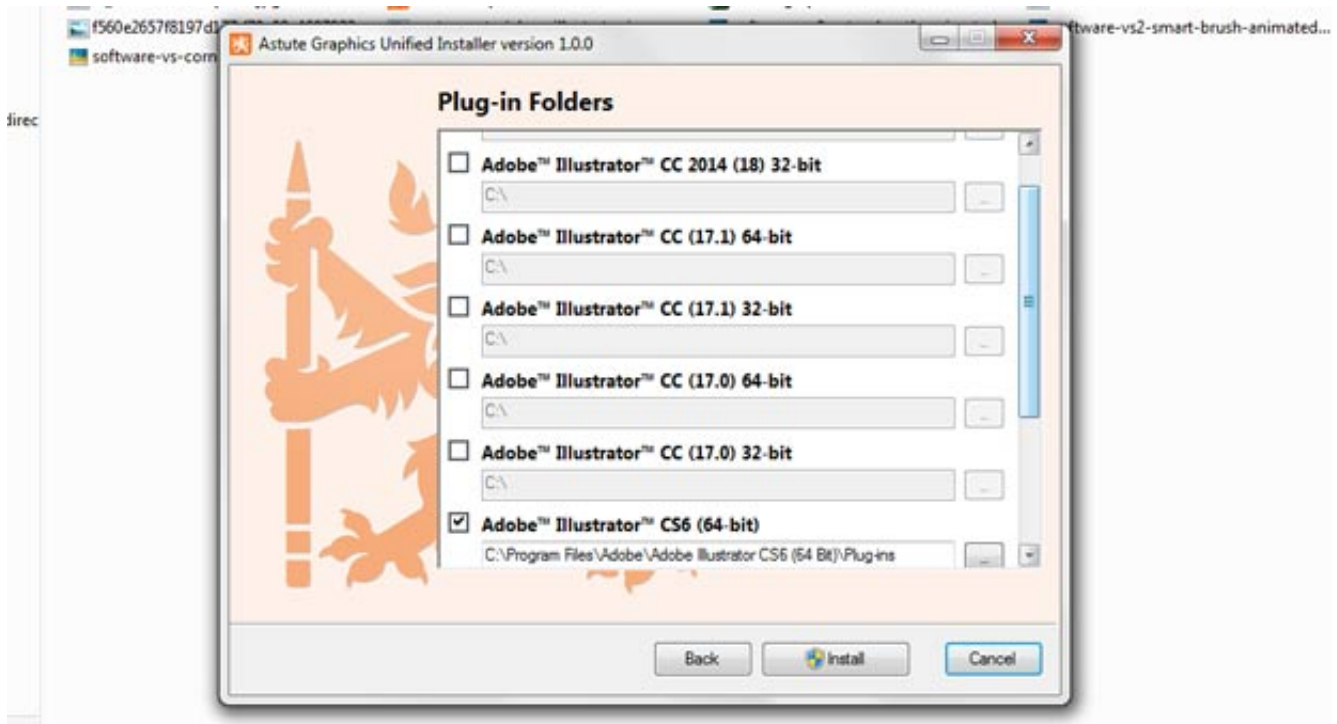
f560e2657f8197d1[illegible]
software-vs-com
ftware-vs2-smart-brush-animated...
direc

Astute Graphics Unified Installer version 1.0.0

Plug-in Folders

Adobe™ Illustrator™ CC 2014 (18) 32-bit
C:\
...
Adobe™ Illustrator™ CC (17.1) 64-bit
C:\
...
Adobe™ Illustrator™ CC (17.1) 32-bit
C:\
...
Adobe™ Illustrator™ CC (17.0) 64-bit
C:\
...
Adobe™ Illustrator™ CC (17.0) 32-bit
C:\
...
Adobe™ Illustrator™ CS6 (64-bit)
C:\Program Files\Adobe\Adobe Illustrator CS6 (64 Bit)\Plug-ins
...

Back
Install
Cancel